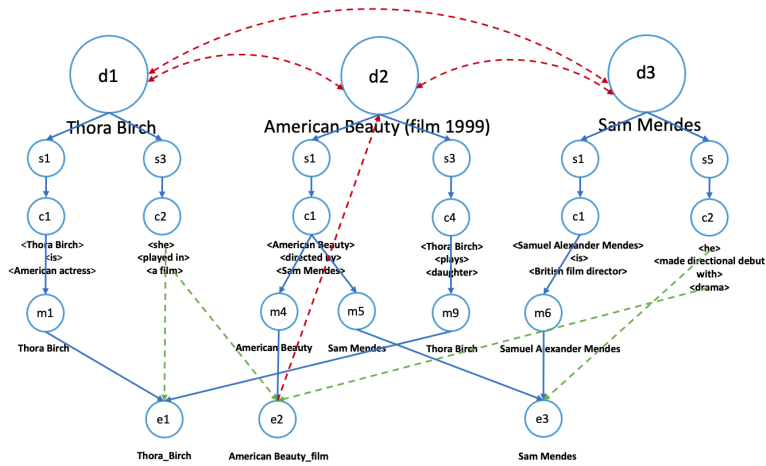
d1

d2

d3

Thora Birch

American Beauty (film 1999)

Sam Mendes

s1

s3

s1

s3

s1

s5

c1

c2

c1

c4

c1

c2

<Thora Birch> <is> <American actress>

<she> <played in> <a film>

<American Beauty> <directed by> <Sam Mendes>

<Thora Birch> <plays> <daughter>

<Samuel Alexander Mendes> <is> <British film director>

<he> <made directional debut with> <drama>

m1

m4

m5

m9

m6

Thora Birch

American Beauty

Sam Mendes

Thora Birch

Samuel Alexander Mendes

e1

e2

e3

Thora_Birch

American Beauty_film

Sam Mendes